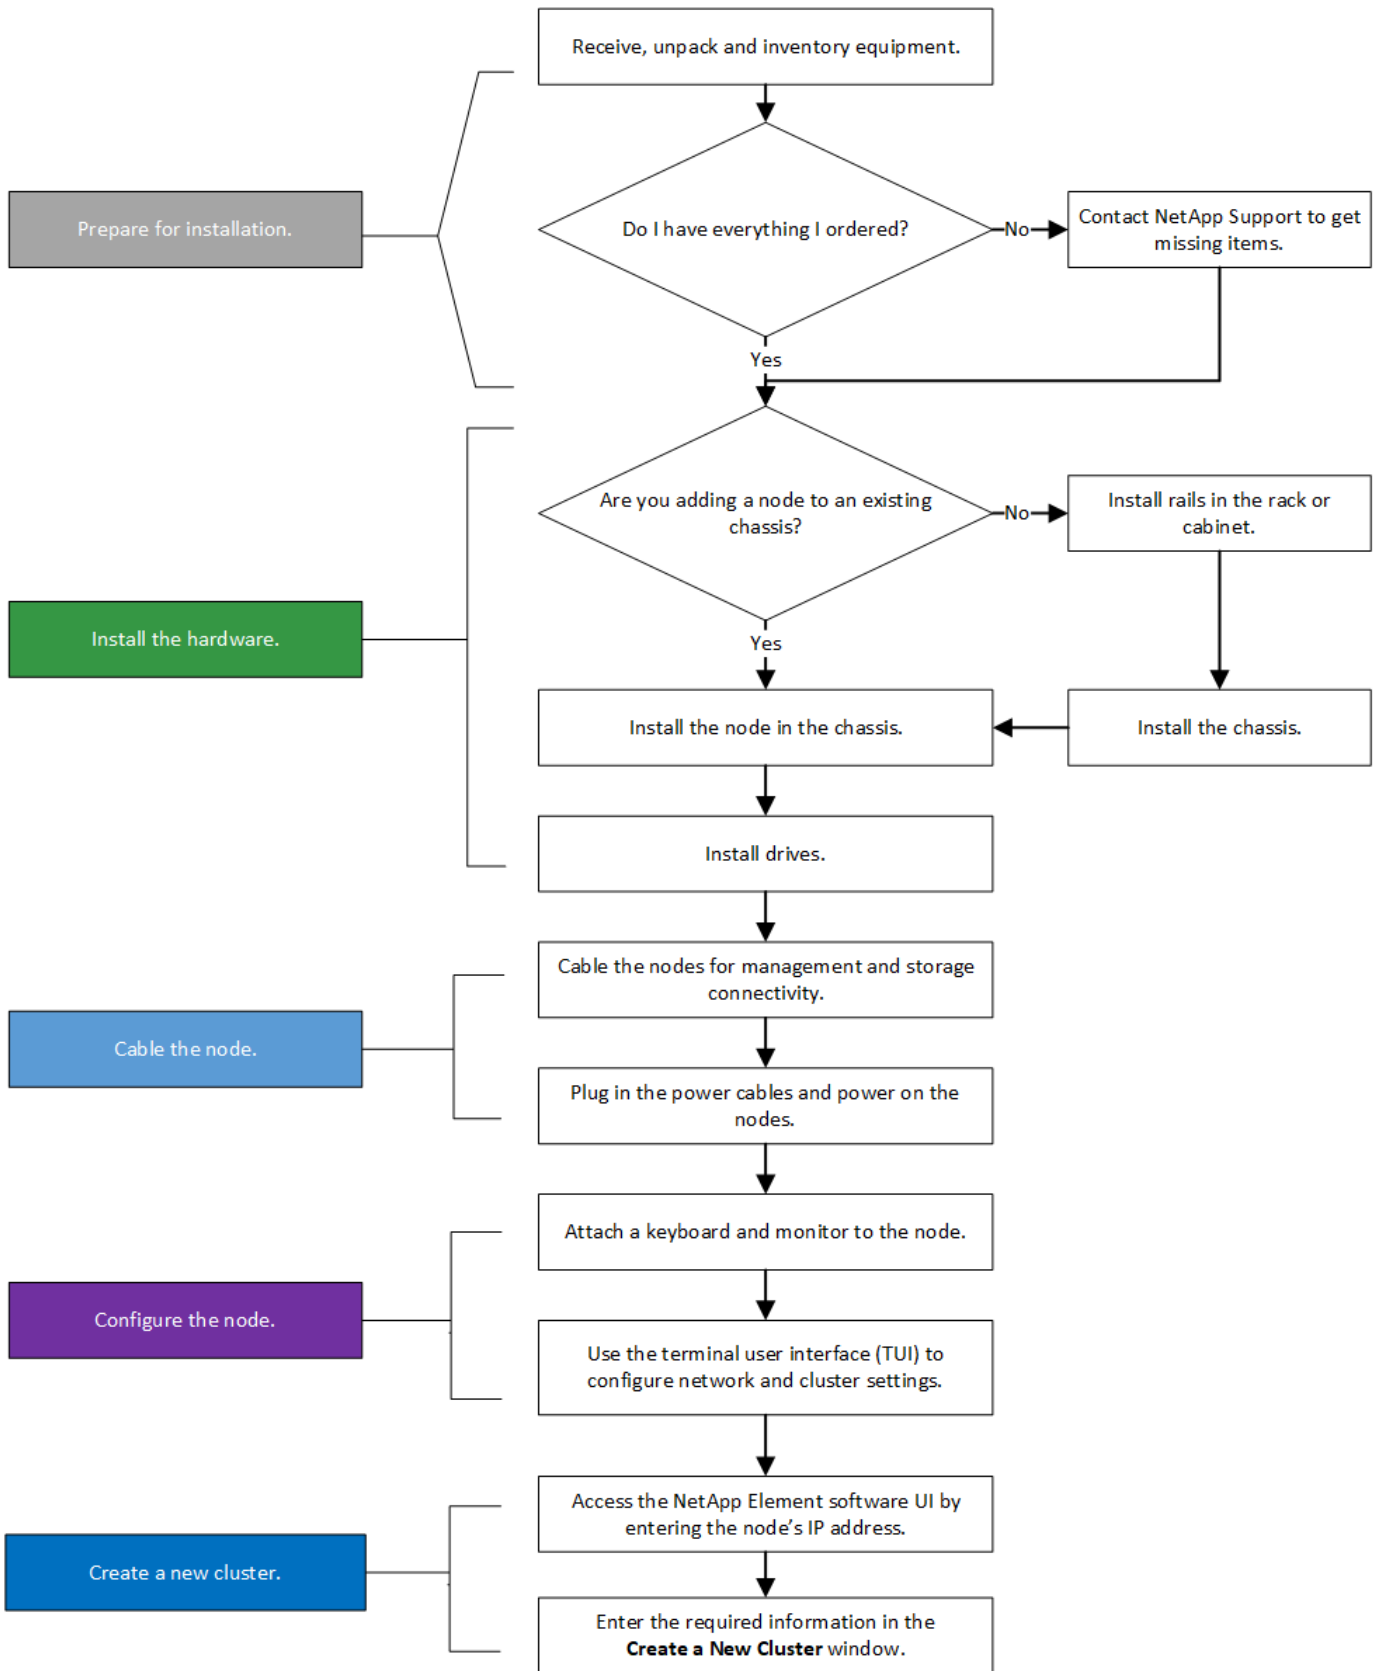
Receive, unpack and inventory equipment.

Prepare for installation.

Do I have everything I ordered?

No

Contact NetApp Support to get missing items.

Yes

Are you adding a node to an existing chassis?

No

Install rails in the rack or cabinet.

Install the hardware.

Yes

Install the node in the chassis.

Install the chassis.

Install drives.

Cable the nodes for management and storage connectivity.

Cable the node.

Plug in the power cables and power on the nodes.

Attach a keyboard and monitor to the node.

Configure the node.

Use the terminal user interface (TUI) to configure network and cluster settings.

Access the NetApp Element software UI by entering the node's IP address.

Create a new cluster.

Enter the required information in the **Create a New Cluster** window.